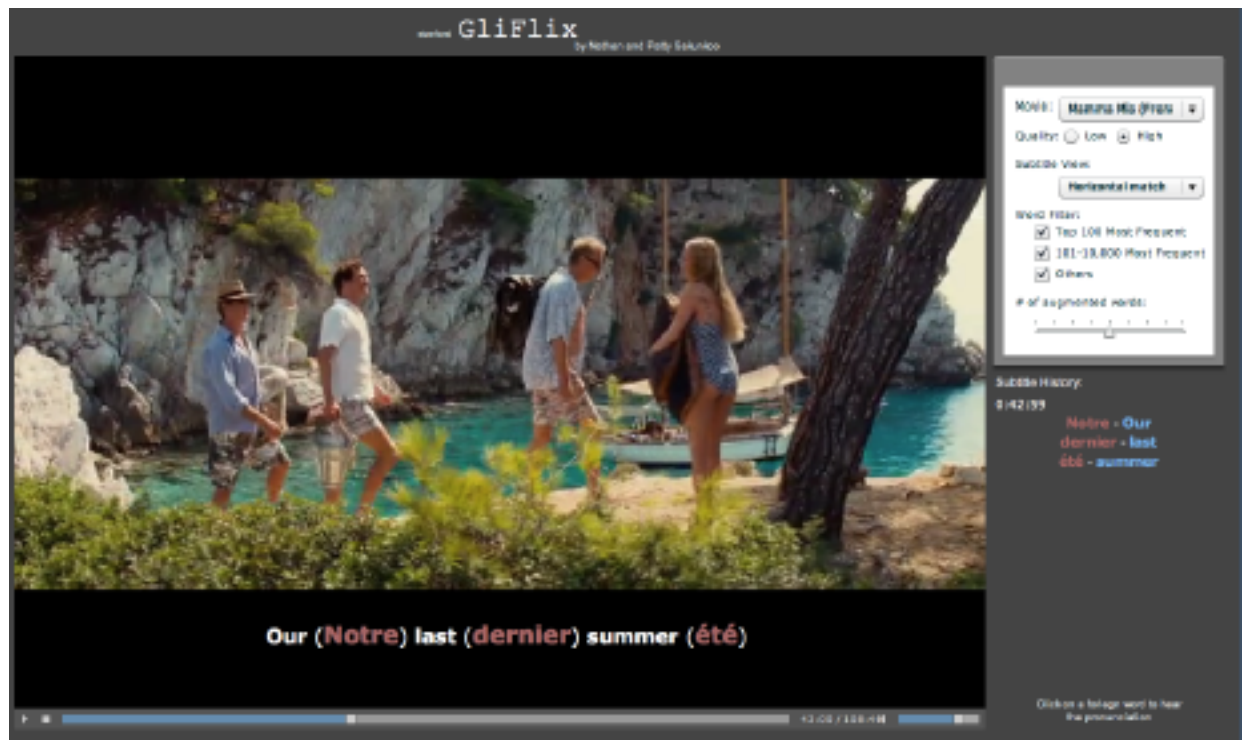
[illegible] GliFlix
by Nathan and Patty Sakunkoo

Movie: Mamma Mia (Frenc

Quality: Low High

Subtitle View:

Horizontal match

Word Filter:

Top 100 Most Frequent

101-10,000 Most Frequent

Others

# of augmented words:

Subtitle History:

0:42:59

Notre - Our
dernier - last
été - summer

Our (Notre) last (dernier) summer (été)

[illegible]

Click on a foreign word to hear the pronunciation